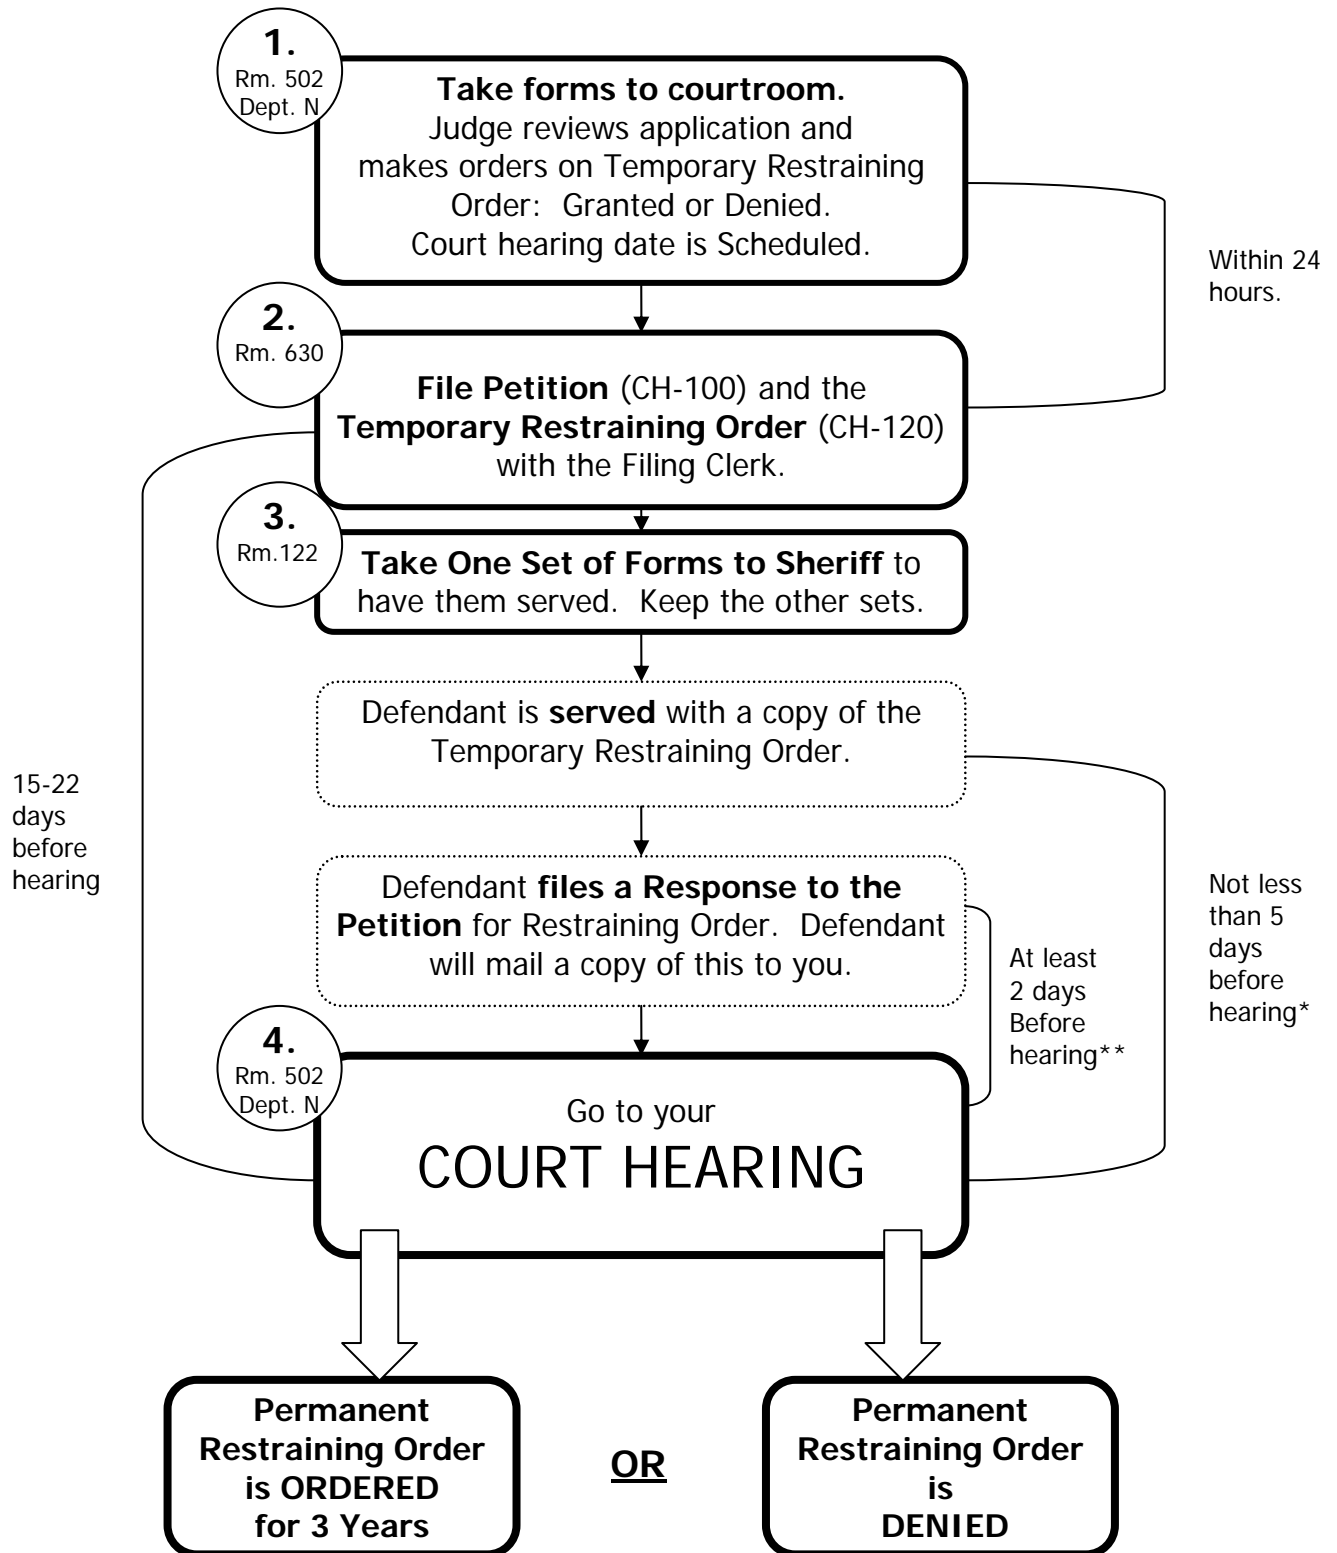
1.
Rm. 502
Dept. N

**Take forms to courtroom.**
Judge reviews application and makes orders on Temporary Restraining Order: Granted or Denied.
Court hearing date is Scheduled.

Within 24 hours.

2.
Rm. 630

**File Petition** (CH-100) and the **Temporary Restraining Order** (CH-120) with the Filing Clerk.

3.
Rm.122

**Take One Set of Forms to Sheriff** to have them served. Keep the other sets.

15-22 days before hearing

Defendant is **served** with a copy of the Temporary Restraining Order.

Defendant **files a Response to the Petition** for Restraining Order. Defendant will mail a copy of this to you.

At least 2 days Before hearing**

Not less than 5 days before hearing*

4.
Rm. 502
Dept. N

Go to your
COURT HEARING

**Permanent Restraining Order is ORDERED for 3 Years**

**OR**

**Permanent Restraining Order is DENIED**